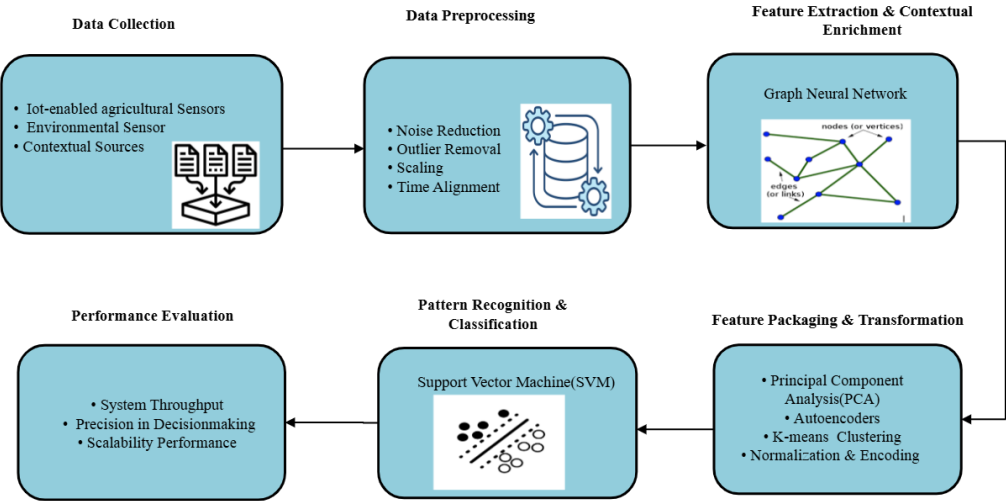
Data Collection

• Iot-enabled agricultural Sensors
• Environmental Sensor
• Contextual Sources

Data Preprocessing

• Noise Reduction
• Outlier Removal
• Scaling
• Time Alignment

Feature Extraction & Contextual Enrichment

Graph Neural Network

nodes (or vertices)
edges (or links)

Feature Packaging & Transformation

• Principal Component Analysis(PCA)
• Autoencoders
• K-means Clustering
• Normalization & Encoding

Pattern Recognition & Classification

Support Vector Machine(SVM)

Performance Evaluation

• System Throughput
• Precision in Decisionmaking
• Scalability Performance